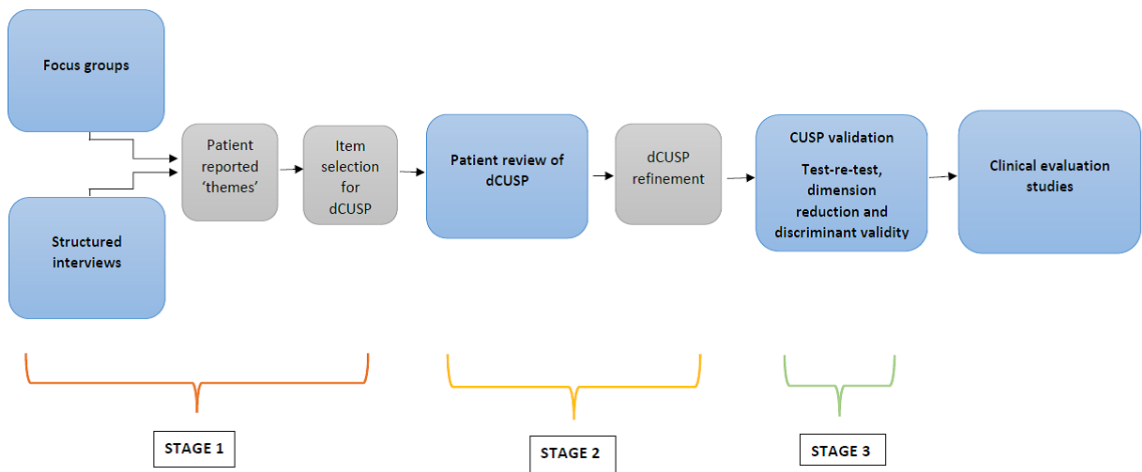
Focus groups

Structured interviews

Patient reported 'themes'

Item selection for dCUSP

Patient review of dCUSP

dCUSP refinement

CUSP validation

Test-re-test, dimension reduction and discriminant validity

Clinical evaluation studies

STAGE 1

STAGE 2

STAGE 3